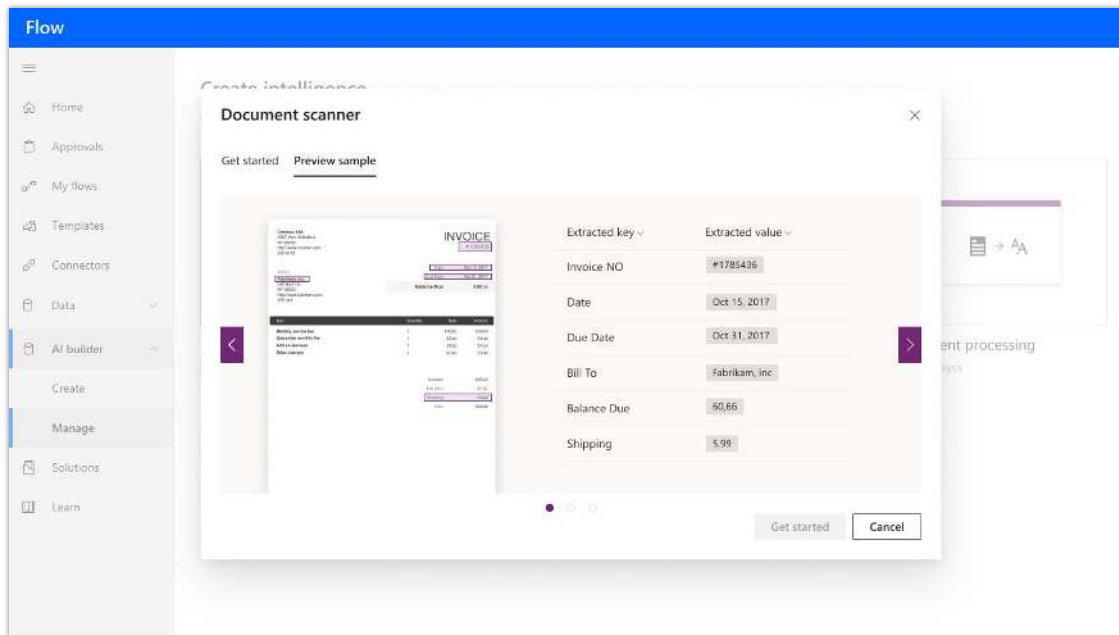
Flow

Home
Approvals
My flows
Templates
Connectors
Data
AI builder
Create
Manage
Solutions
Learn

Create intelligence

Document scanner

Get started Preview sample

INVOICE

| Extracted key | Extracted value |
|---|---|
| Invoice NO | #1785436 |
| Date | Oct 15, 2017 |
| Due Date | Oct 31, 2017 |
| Bill To | Fabrikam, inc |
| Balance Due | 60,66 |
| Shipping | 5,99 |

ent processing

Get started
Cancel